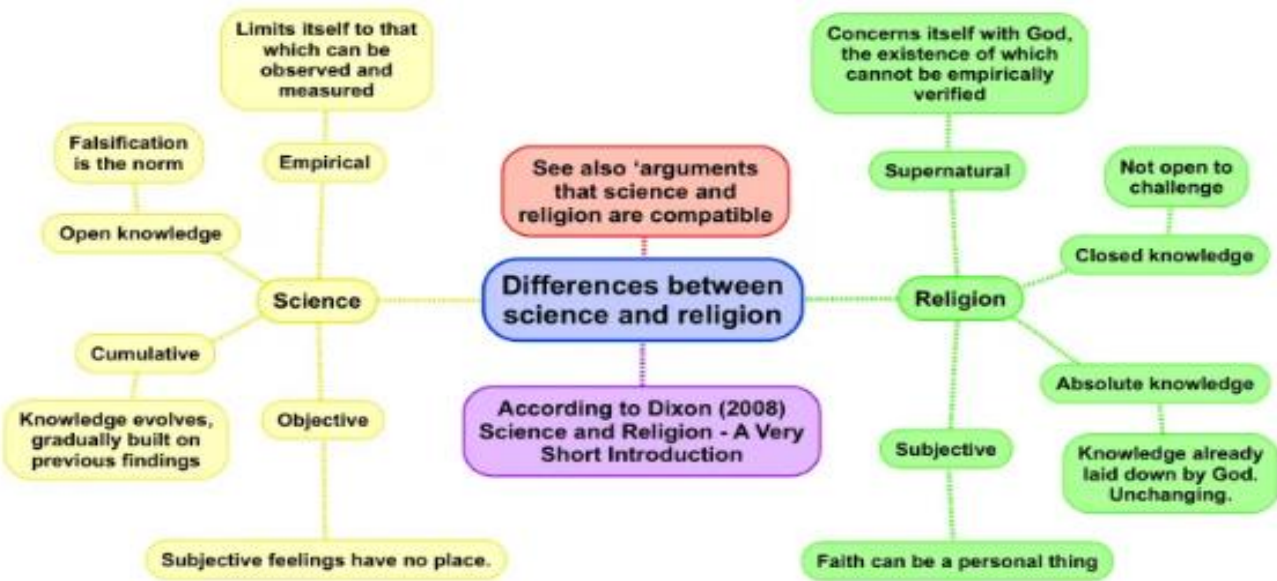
Differences between science and religion

See also 'arguments that science and religion are compatible

According to Dixon (2008) Science and Religion - A Very Short Introduction

Science

Empirical

Limits itself to that which can be observed and measured

Open knowledge

Falsification is the norm

Cumulative

Knowledge evolves, gradually built on previous findings

Objective

Subjective feelings have no place.

Religion

Supernatural

Concerns itself with God, the existence of which cannot be empirically verified

Closed knowledge

Not open to challenge

Absolute knowledge

Knowledge already laid down by God. Unchanging.

Subjective

Faith can be a personal thing